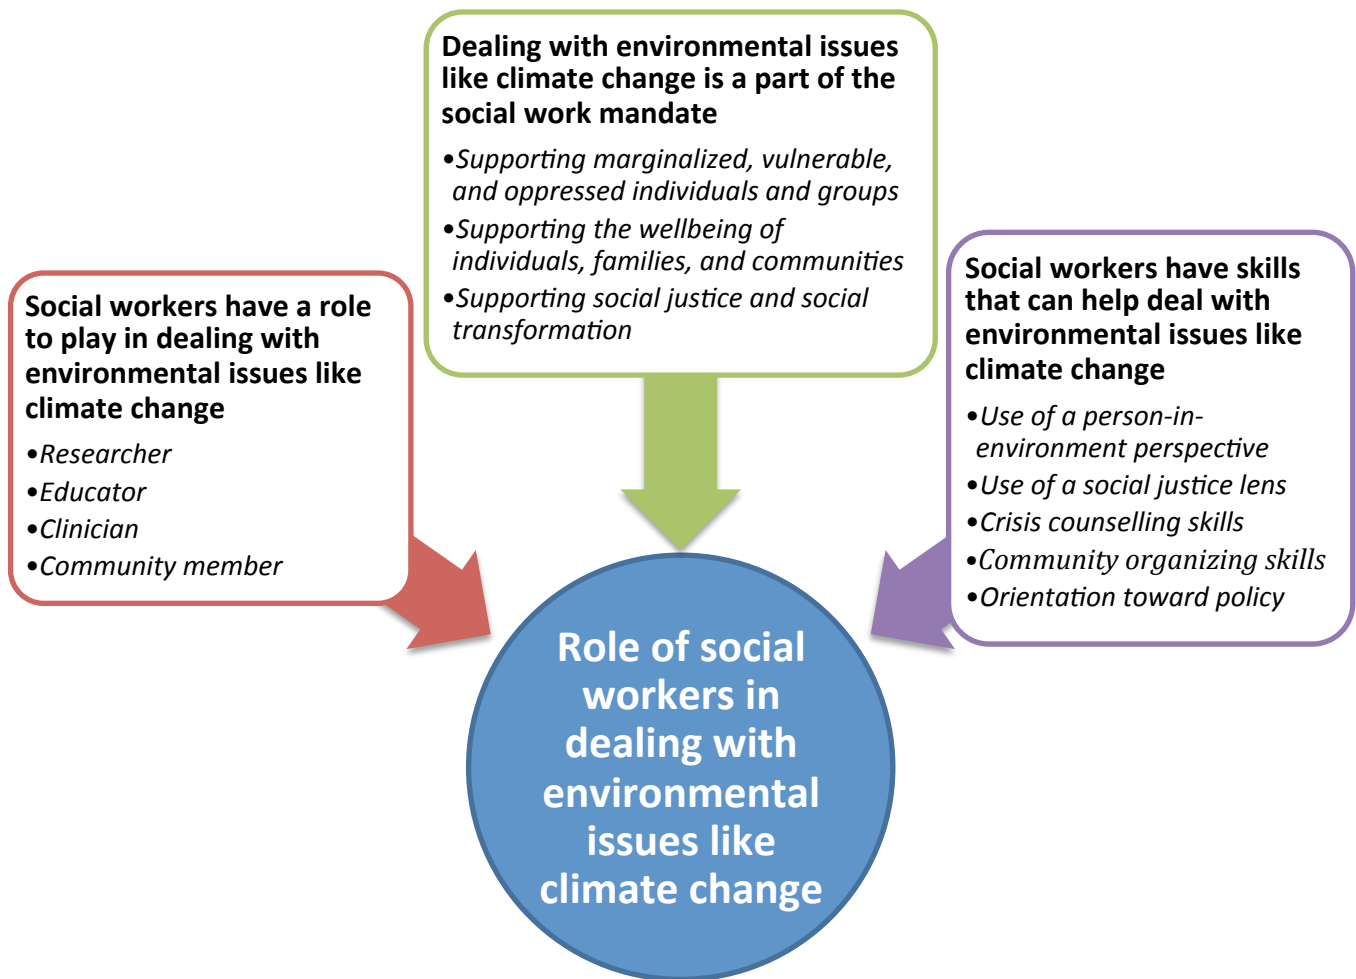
Dealing with environmental issues like climate change is a part of the social work mandate

•Supporting marginalized, vulnerable, and oppressed individuals and groups
•Supporting the wellbeing of individuals, families, and communities
•Supporting social justice and social transformation

Social workers have a role to play in dealing with environmental issues like climate change

•Researcher
•Educator
•Clinician
•Community member

Social workers have skills that can help deal with environmental issues like climate change

•Use of a person-in-environment perspective
•Use of a social justice lens
•Crisis counselling skills
•Community organizing skills
•Orientation toward policy

Role of social workers in dealing with environmental issues like climate change